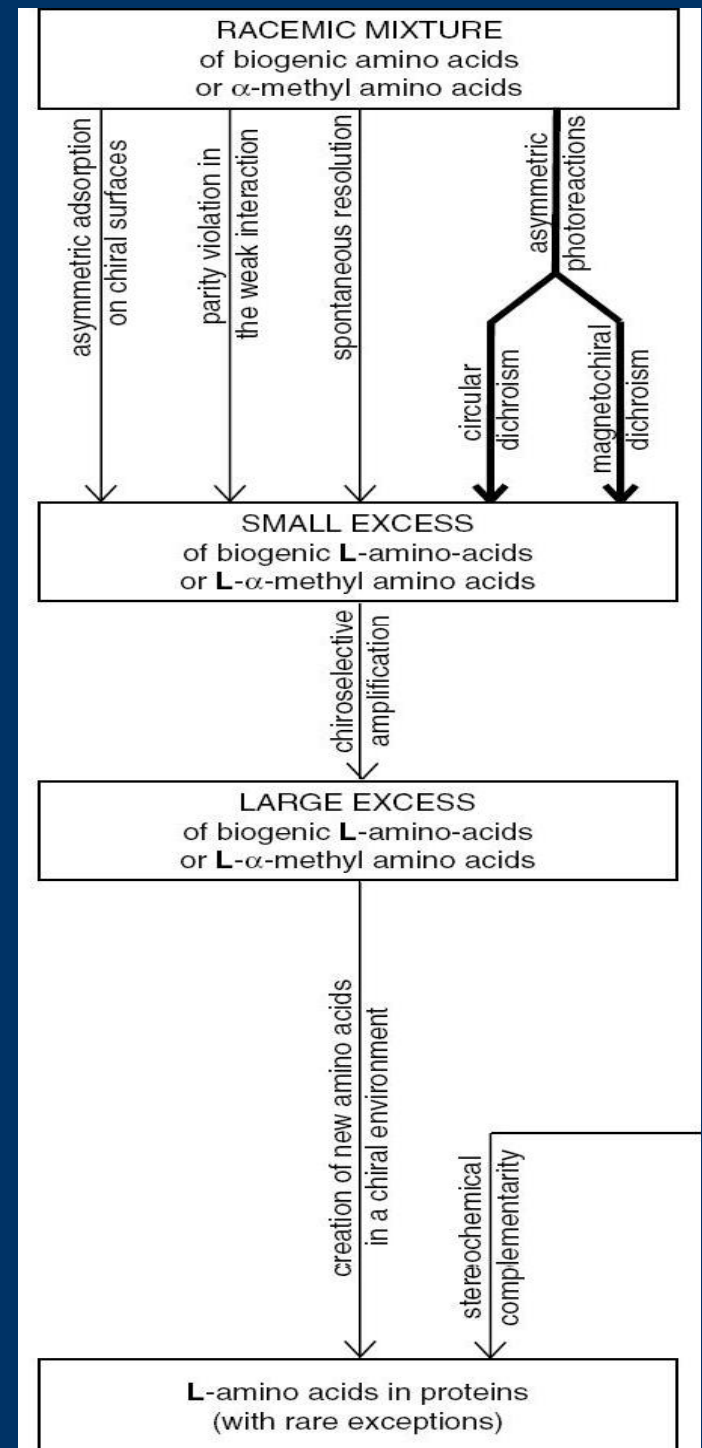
RACEMIC MIXTURE
of biogenic amino acids
or $\alpha$-methyl amino acids

asymmetric adsorption on chiral surfaces

parity violation in the weak interaction

spontaneous resolution

asymmetric photoreactions

circular dichroism

magnetochiral dichroism

SMALL EXCESS
of biogenic **L**-amino-acids
or **L**-$\alpha$-methyl amino acids

chiroselective amplification

LARGE EXCESS
of biogenic **L**-amino-acids
or **L**-$\alpha$-methyl amino acids

creation of new amino acids in a chiral environment

stereochemical complementarity

**L**-amino acids in proteins
(with rare exceptions)